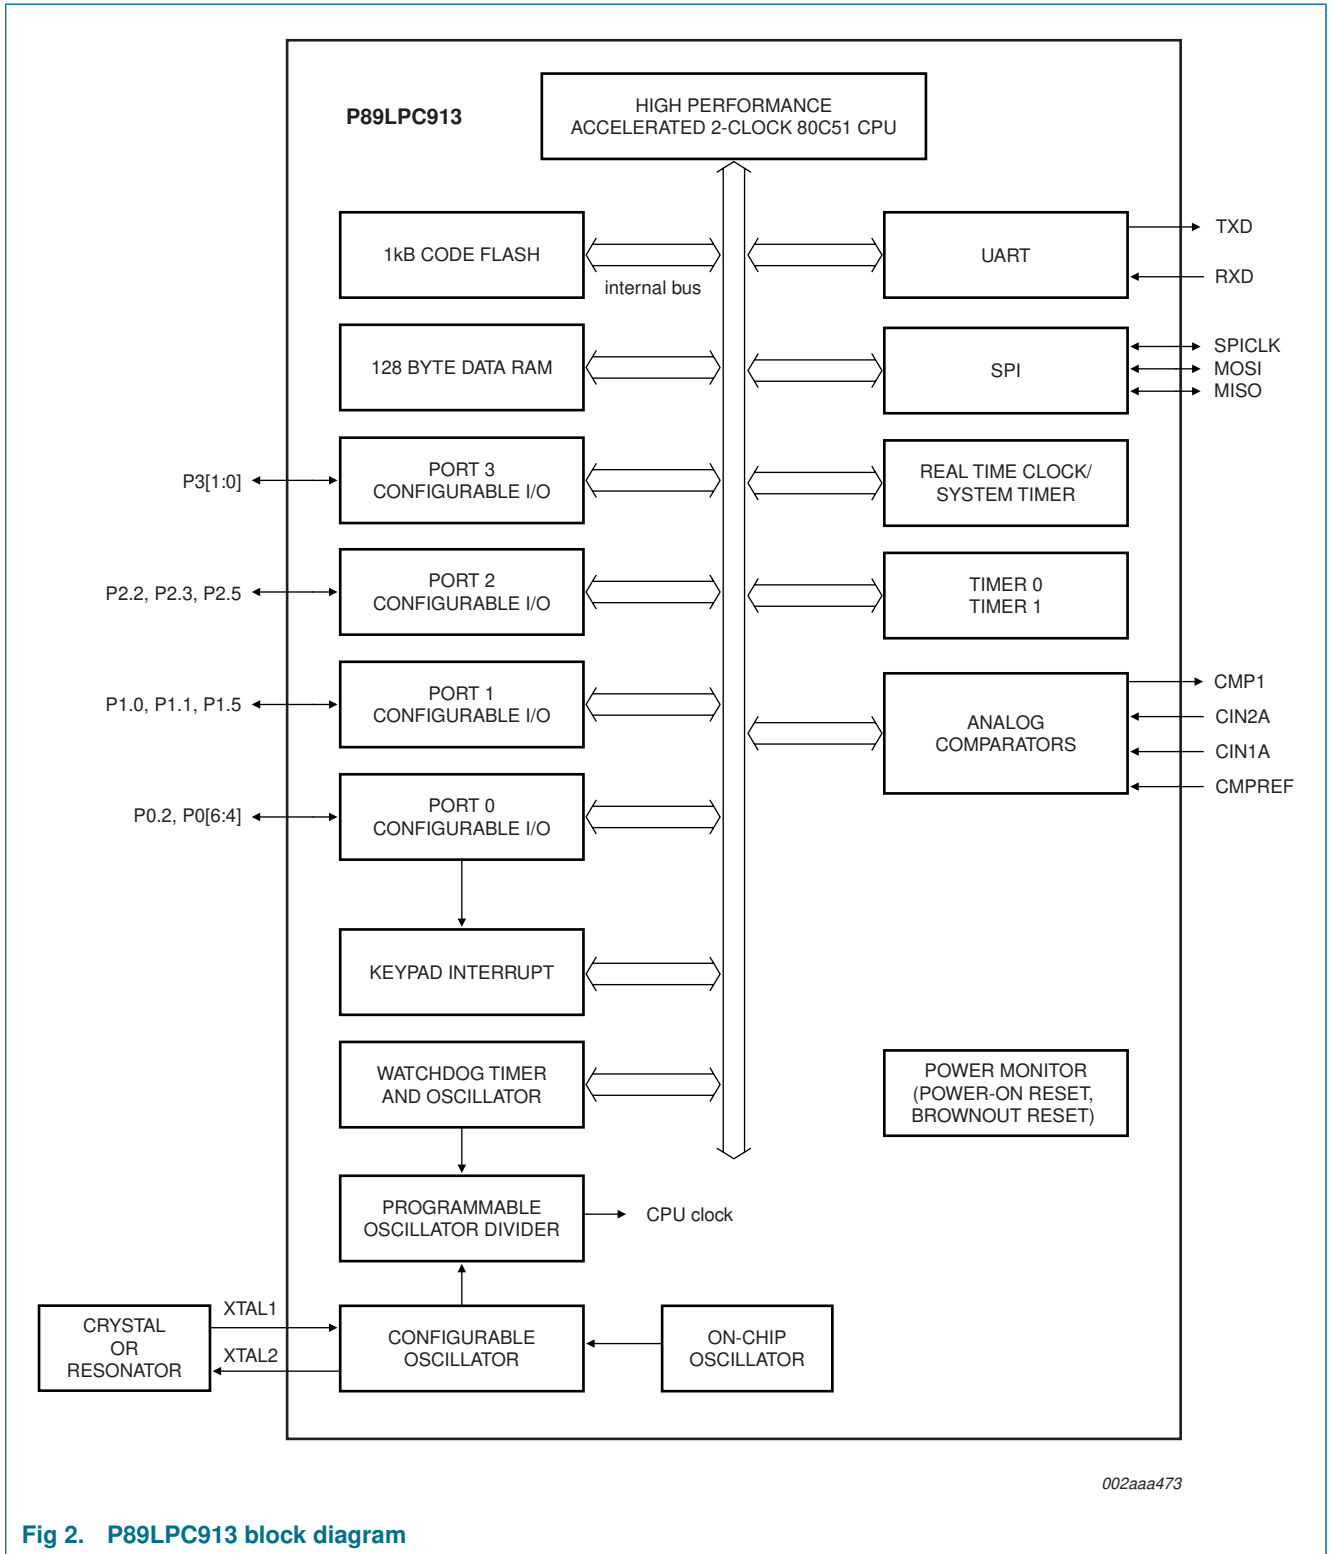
P89LPC913

HIGH PERFORMANCE
ACCELERATED 2-CLOCK 80C51 CPU

1kB CODE FLASH

internal bus

UART

TXD

RXD

128 BYTE DATA RAM

SPI

SPICLK
MOSI
MISO

P3[1:0]

PORT 3
CONFIGURABLE I/O

REAL TIME CLOCK/
SYSTEM TIMER

P2.2, P2.3, P2.5

PORT 2
CONFIGURABLE I/O

TIMER 0
TIMER 1

P1.0, P1.1, P1.5

PORT 1
CONFIGURABLE I/O

ANALOG
COMPARATORS

CMP1
CIN2A
CIN1A
CMPREF

P0.2, P0[6:4]

PORT 0
CONFIGURABLE I/O

KEYPAD INTERRUPT

WATCHDOG TIMER
AND OSCILLATOR

POWER MONITOR
(POWER-ON RESET,
BROWNOUT RESET)

PROGRAMMABLE
OSCILLATOR DIVIDER

CPU clock

CRYSTAL
OR
RESONATOR

XTAL1

XTAL2

CONFIGURABLE
OSCILLATOR

ON-CHIP
OSCILLATOR

002aaa473

Fig 2. P89LPC913 block diagram